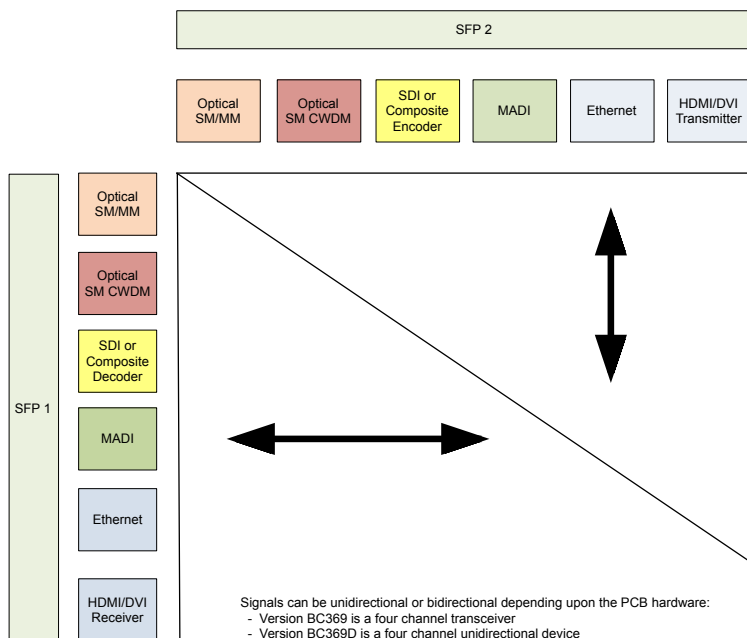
SFP 2

Optical SM/MM

Optical SM CWDM

SDI or Composite Encoder

MADI

Ethernet

HDMI/DVI Transmitter

SFP 1

Optical SM/MM

Optical SM CWDM

SDI or Composite Decoder

MADI

Ethernet

HDMI/DVI Receiver

Signals can be unidirectional or bidirectional depending upon the PCB hardware:
- Version BC369 is a four channel transceiver
- Version BC369D is a four channel unidirectional device